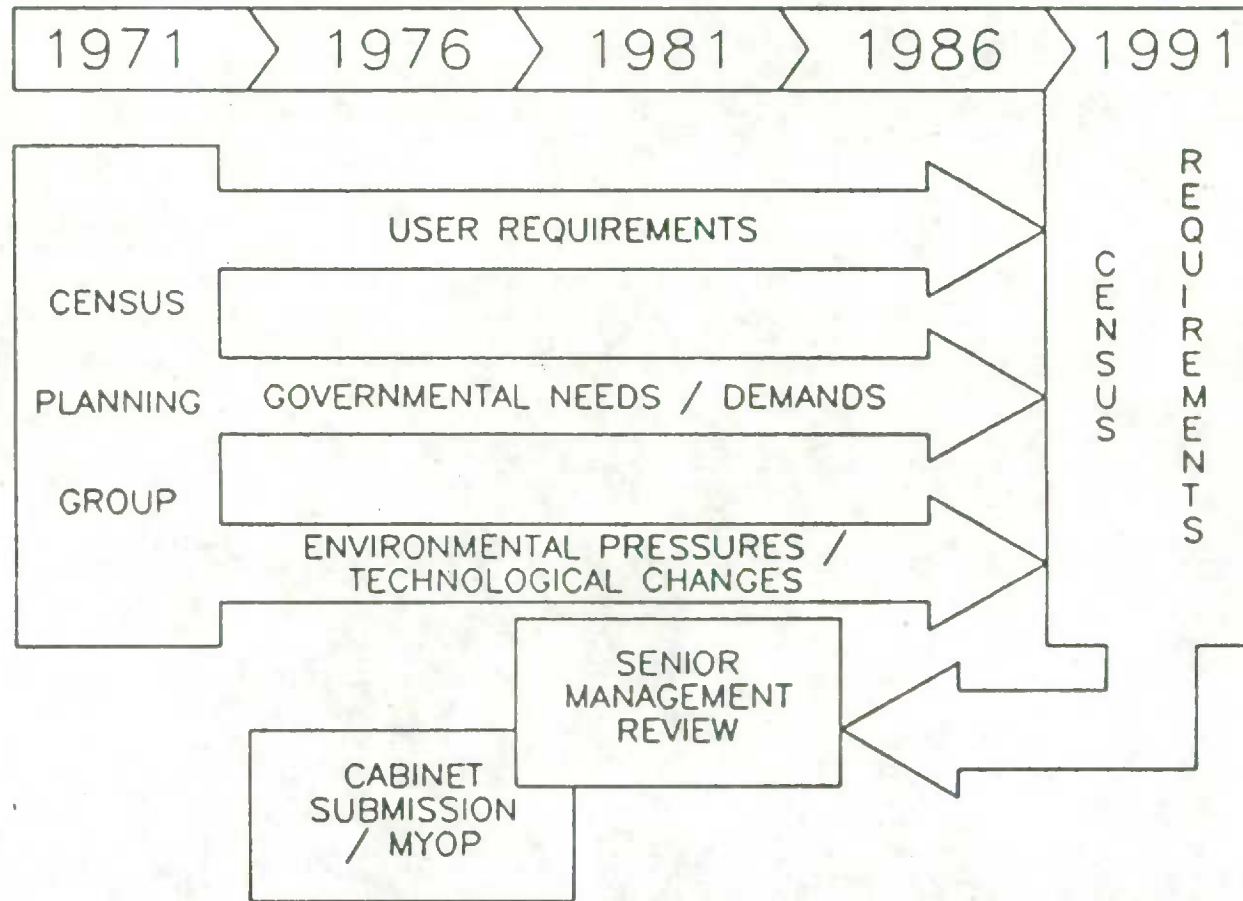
1971 1976 1981 1986 1991

CENSUS
PLANNING
GROUP

USER REQUIREMENTS

GOVERNMENTAL NEEDS / DEMANDS

ENVIRONMENTAL PRESSURES / TECHNOLOGICAL CHANGES

CENSUS REQUIREMENTS

SENIOR MANAGEMENT REVIEW

CABINET SUBMISSION / MYOP